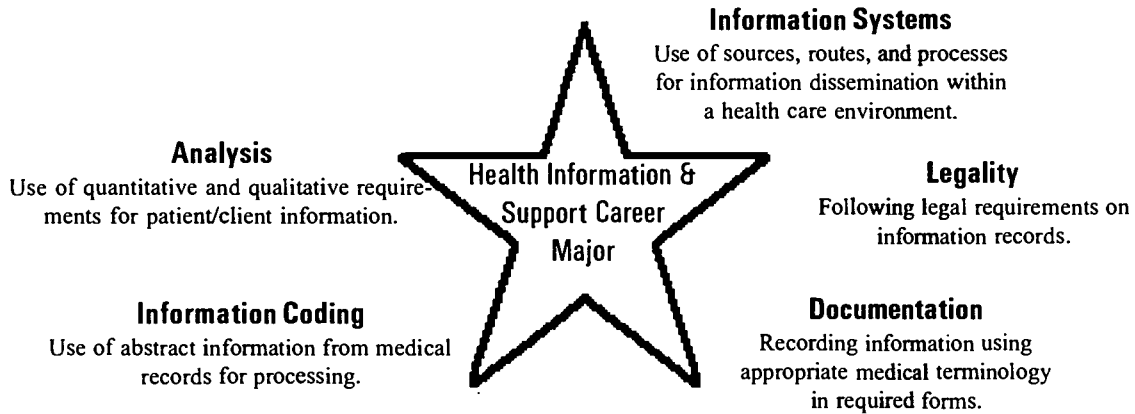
Information Systems
Use of sources, routes, and processes for information dissemination within a health care environment.

Analysis
Use of quantitative and qualitative requirements for patient/client information.

Health Information & Support Career Major

Legality
Following legal requirements on information records.

Information Coding
Use of abstract information from medical records for processing.

Documentation
Recording information using appropriate medical terminology in required forms.